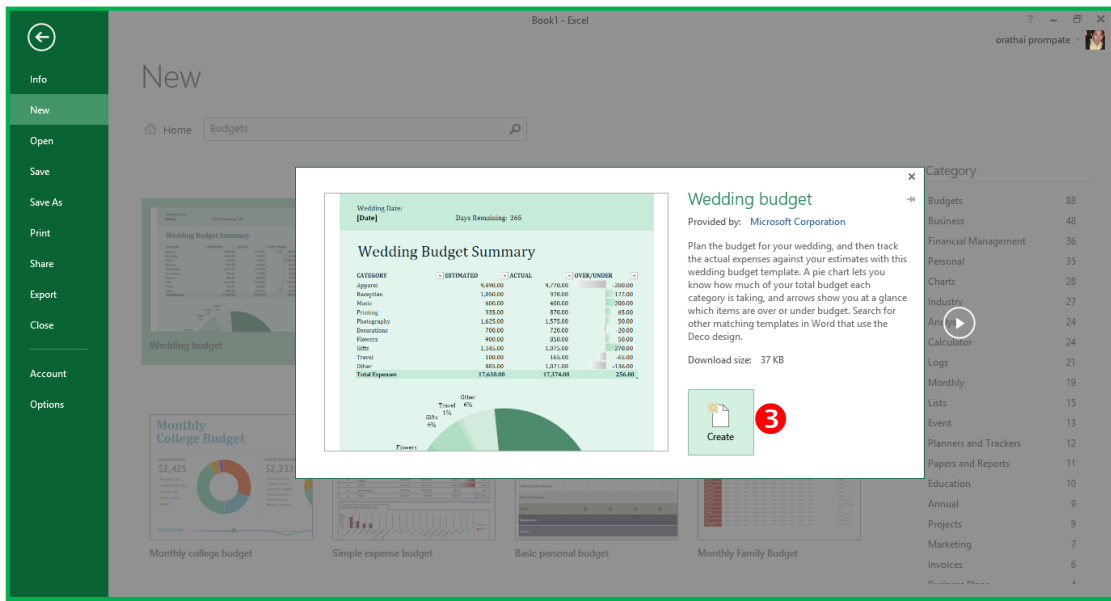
Book1 - Excel

? – ☐ ✕

orathai prompate

Info
New
Open
Save
Save As
Print
Share
Export
Close
Account
Options

New

Home Budgets

Wedding budget

Monthly College Budget
$2,425
$2,233

Monthly college budget
Simple expense budget
Basic personal budget
Monthly Family Budget

Wedding Date:
[Date]
Days Remaining: 365

Wedding Budget Summary

| CATEGORY | ESTIMATED | ACTUAL | OVER/UNDER |
|---|---|---|---|
| Apparel | 9,490.00 | 9,770.00 | -280.00 |
| Reception | 1,050.00 | 978.00 | 172.00 |
| Music | 600.00 | 400.00 | 200.00 |
| Printing | 935.00 | 870.00 | 65.00 |
| Photography | 1,625.00 | 1,575.00 | 50.00 |
| Decorations | 700.00 | 720.00 | -20.00 |
| Flowers | 900.00 | 850.00 | 50.00 |
| Gifts | 1,345.00 | 1,075.00 | 270.00 |
| Travel | 100.00 | 165.00 | -65.00 |
| Other | 885.00 | 1,021.00 | -136.00 |
| Total Expenses | 17,630.00 | 17,374.00 | 256.00 |

Other 6%
Travel 1%
Gifts 4%
Flowers

Wedding budget

Provided by: Microsoft Corporation

Plan the budget for your wedding, and then track the actual expenses against your estimates with this wedding budget template. A pie chart lets you know how much of your total budget each category is taking, and arrows show you at a glance which items are over or under budget. Search for other matching templates in Word that use the Deco design.

Download size: 37 KB

Create

3

Category

| | |
|---|---|
| Budgets | 88 |
| Business | 48 |
| Financial Management | 36 |
| Personal | 35 |
| Charts | 28 |
| Industry | 27 |
| Ana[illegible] | 24 |
| Calculator | 24 |
| Logs | 21 |
| Monthly | 19 |
| Lists | 15 |
| Event | 13 |
| Planners and Trackers | 12 |
| Papers and Reports | 11 |
| Education | 10 |
| Annual | 9 |
| Projects | 9 |
| Marketing | 7 |
| Invoices | 6 |